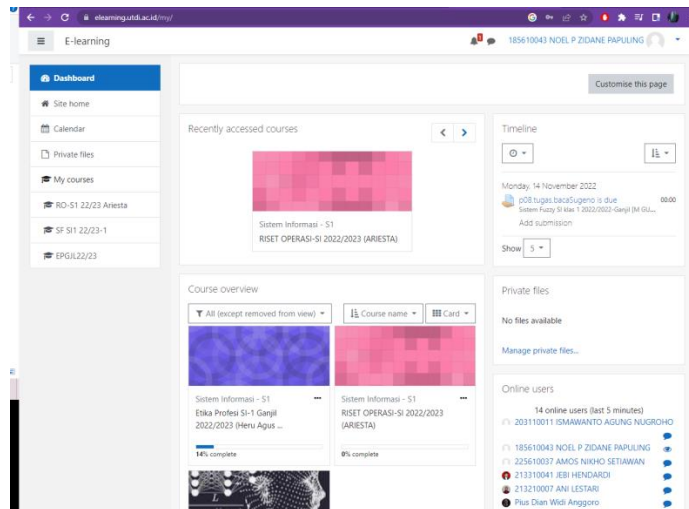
elearning.utdi.ac.id/my/

E-learning

185610043 NOEL P ZIDANE PAPULING

Dashboard
Site home
Calendar
Private files
My courses
RO-S1 22/23 Ariesta
SF SI1 22/23-1
EPGJL22/23

Customise this page

Recently accessed courses

Sistem Informasi - S1
RISET OPERASI-SI 2022/2023 (ARIESTA)

Timeline

Monday, 14 November 2022
p08.tugas.bacaSugeno is due
Sistem Fuzzy SI klas 1 2022/2022-Ganjil [M GU...
00:00
Add submission

Show 5

Course overview

All (except removed from view)
Course name
Card

Sistem Informasi - S1
Etika Profesi SI-1 Ganjil 2022/2023 (Heru Agus ...
14% complete

Sistem Informasi - S1
RISET OPERASI-SI 2022/2023 (ARIESTA)
0% complete

Private files

No files available

Manage private files...

Online users

14 online users (last 5 minutes)
203110011 ISMAWANTO AGUNG NUGROHO
185610043 NOEL P ZIDANE PAPULING
225610037 AMOS NIKHO SETIAWAN
213310041 JEBI HENDARDI
213210007 ANI LESTARI
Pius Dian Widi Anggoro